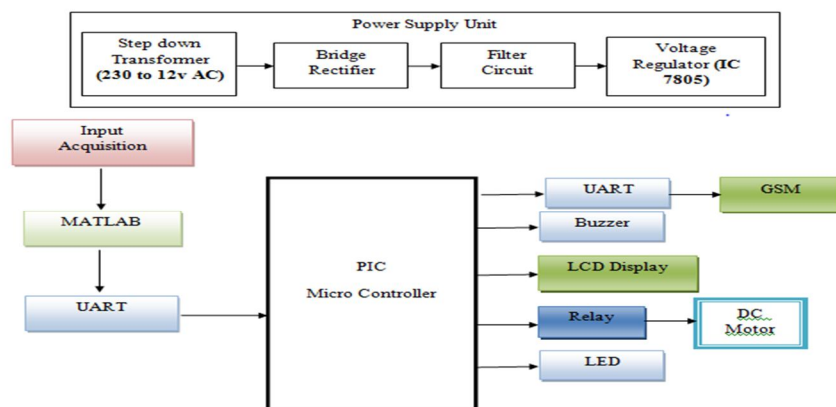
Power Supply Unit

Step down Transformer (230 to 12v AC)

Bridge Rectifier

Filter Circuit

Voltage Regulator (IC 7805)

Input Acquisition

MATLAB

UART

PIC Micro Controller

UART

GSM

Buzzer

LCD Display

Relay

DC Motor

LED